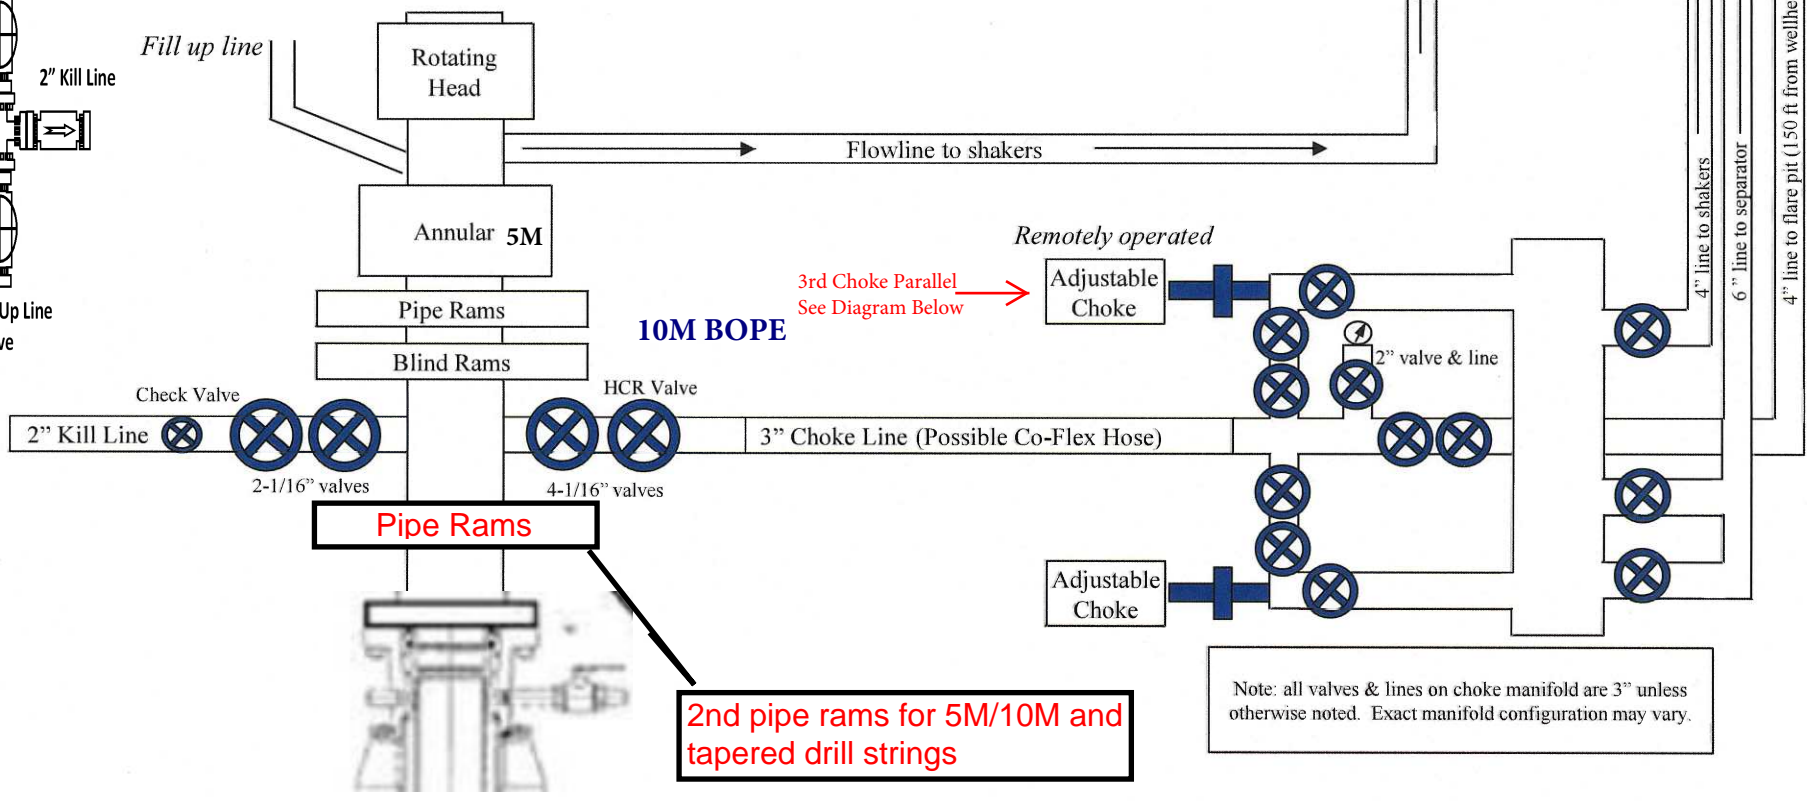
2" Kill Line

Up Line

ve

Fill up line

Rotating Head

Flowline to shakers

Annular 5M

Pipe Rams

Blind Rams

10M BOPE

3rd Choke Parallel
See Diagram Below

Remotely operated

Adjustable Choke

2" valve & line

Check Valve

2" Kill Line

2-1/16" valves

HCR Valve

4-1/16" valves

3" Choke Line (Possible Co-Flex Hose)

Pipe Rams

2nd pipe rams for 5M/10M and tapered drill strings

Adjustable Choke

Note: all valves & lines on choke manifold are 3" unless otherwise noted. Exact manifold configuration may vary.

4" line to shakers

6" line to separator

4" line to flare pit (150 ft from wellhe